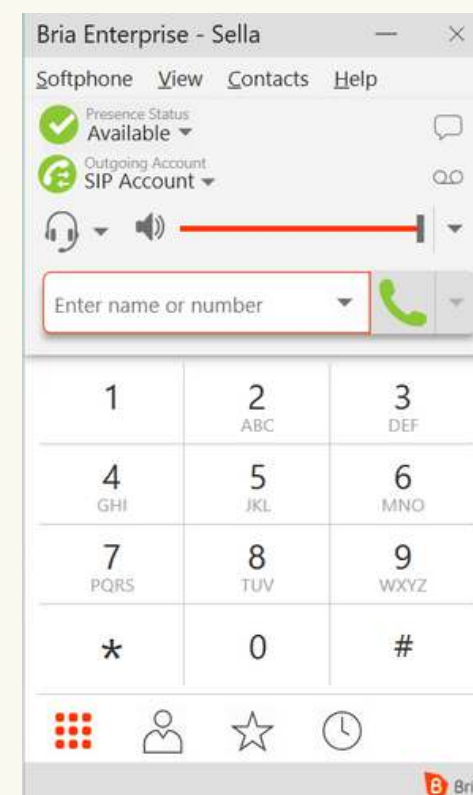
Bria Enterprise - Sella

Softphone View Contacts Help

Presence Status
Available

Outgoing Account
SIP Account

Enter name or number

| 1 | 2 ABC | 3 DEF |
|---|---|---|
| 4 GHI | 5 JKL | 6 MNO |
| 7 PQRS | 8 TUV | 9 WXYZ |
| * | 0 | # |

Bri